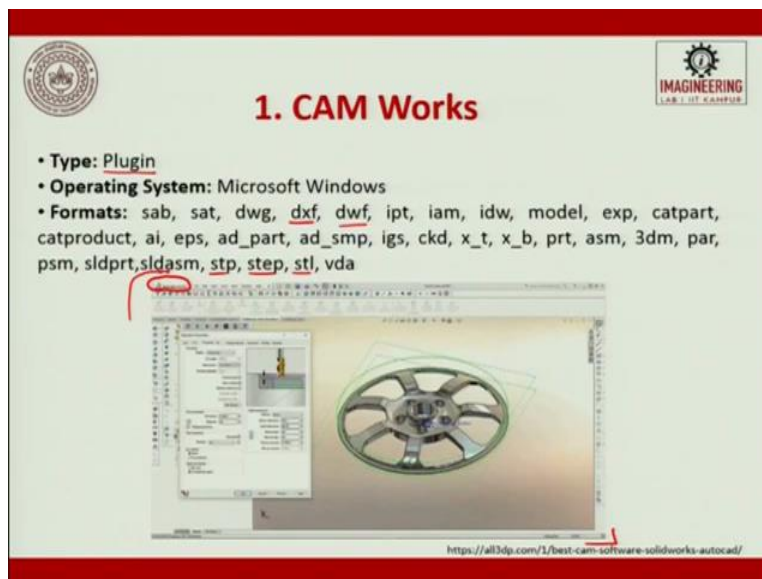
IMAGINEERING
LAB | IIT KANPUR

1. CAM Works

• Type: Plugin
• Operating System: Microsoft Windows
• Formats: sab, sat, dwg, dxf, dwf, ipt, iam, idw, model, exp, catpart, catproduct, ai, eps, ad_part, ad_smp, igs, ckd, x_t, x_b, prt, asm, 3dm, par, psm, sldprt,sldasm, stp, step, stl, vda

https://all3dp.com/1/best-cam-software-solidworks-autocad/